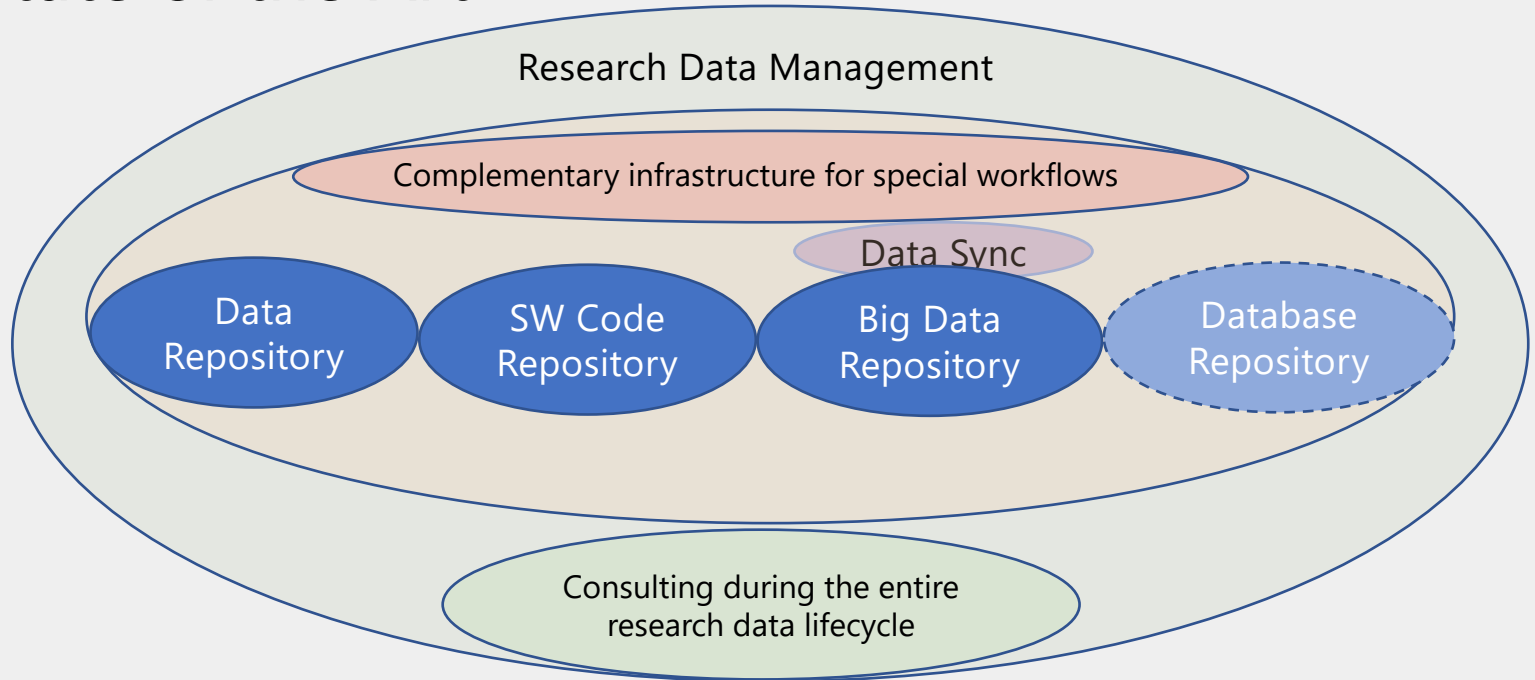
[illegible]

Research Data Management

Complementary infrastructure for special workflows

Data Sync

Data Repository

SW Code Repository

Big Data Repository

Database Repository

Consulting during the entire research data lifecycle